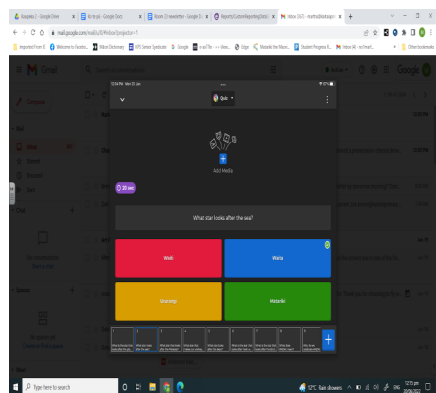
Quiz

Add Media

30 sec

What star looks after the sea?

Wai

Waita

Kōkōmuka

Matariki

Type here to search

12°C Rain showers

ENG

Gmail

Compose

Inbox

Starred

Snoozed

Sent

Drafts

More

Spaces

Meet

mail.google.com